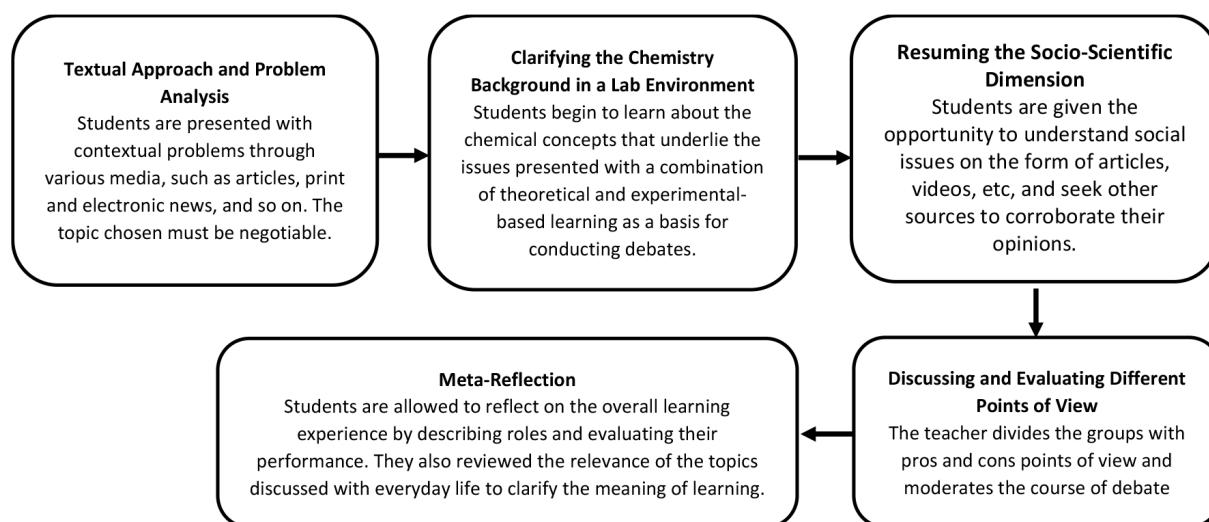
Textual Approach and Problem Analysis
Students are presented with contextual problems through various media, such as articles, print and electronic news, and so on. The topic chosen must be negotiable.

Clarifying the Chemistry Background in a Lab Environment
Students begin to learn about the chemical concepts that underlie the issues presented with a combination of theoretical and experimental-based learning as a basis for conducting debates.

Resuming the Socio-Scientific Dimension
Students are given the opportunity to understand social issues on the form of articles, videos, etc, and seek other sources to corroborate their opinions.

Discussing and Evaluating Different Points of View
The teacher divides the groups with pros and cons points of view and moderates the course of debate

Meta-Reflection
Students are allowed to reflect on the overall learning experience by describing roles and evaluating their performance. They also reviewed the relevance of the topics discussed with everyday life to clarify the meaning of learning.